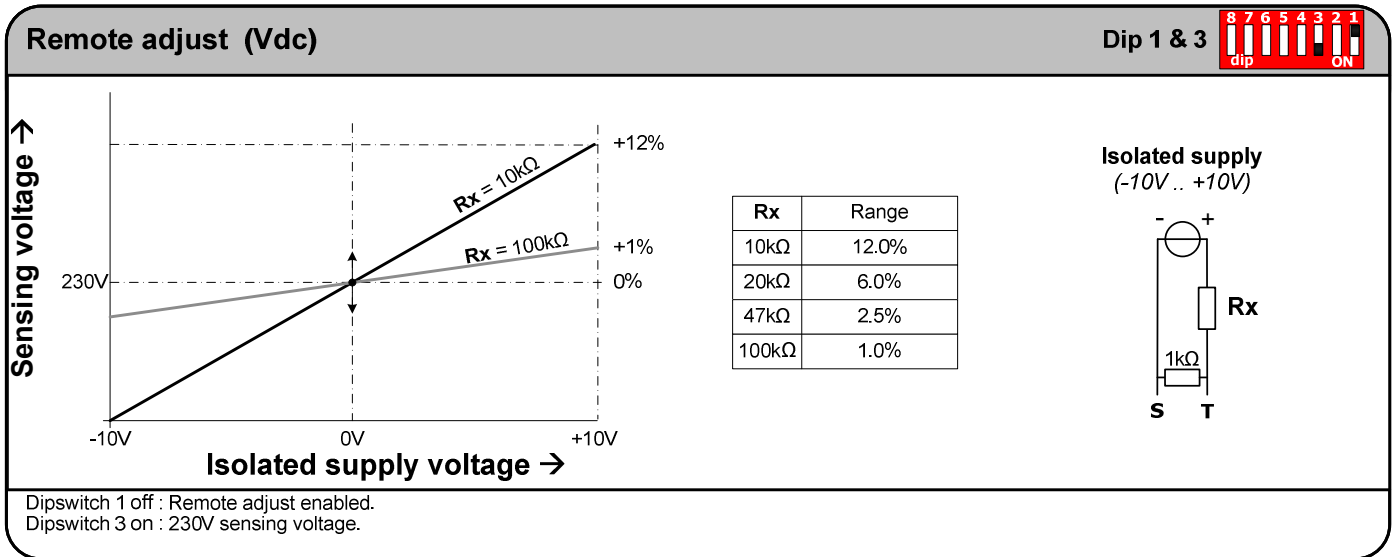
Remote adjust (Vdc)

Dip 1 & 3

8 7 6 5 4 3 2 1
dip ON

Sensing voltage →

+12%

Rx = 10kΩ

Rx = 100kΩ

+1%

230V

0%

-10V

0V

+10V

Isolated supply voltage →

| Rx | Range |
|---|---|
| 10kΩ | 12.0% |
| 20kΩ | 6.0% |
| 47kΩ | 2.5% |
| 100kΩ | 1.0% |

Isolated supply
(-10V .. +10V)

- +

Rx

1kΩ

S T

Dipswitch 1 off : Remote adjust enabled.
Dipswitch 3 on : 230V sensing voltage.